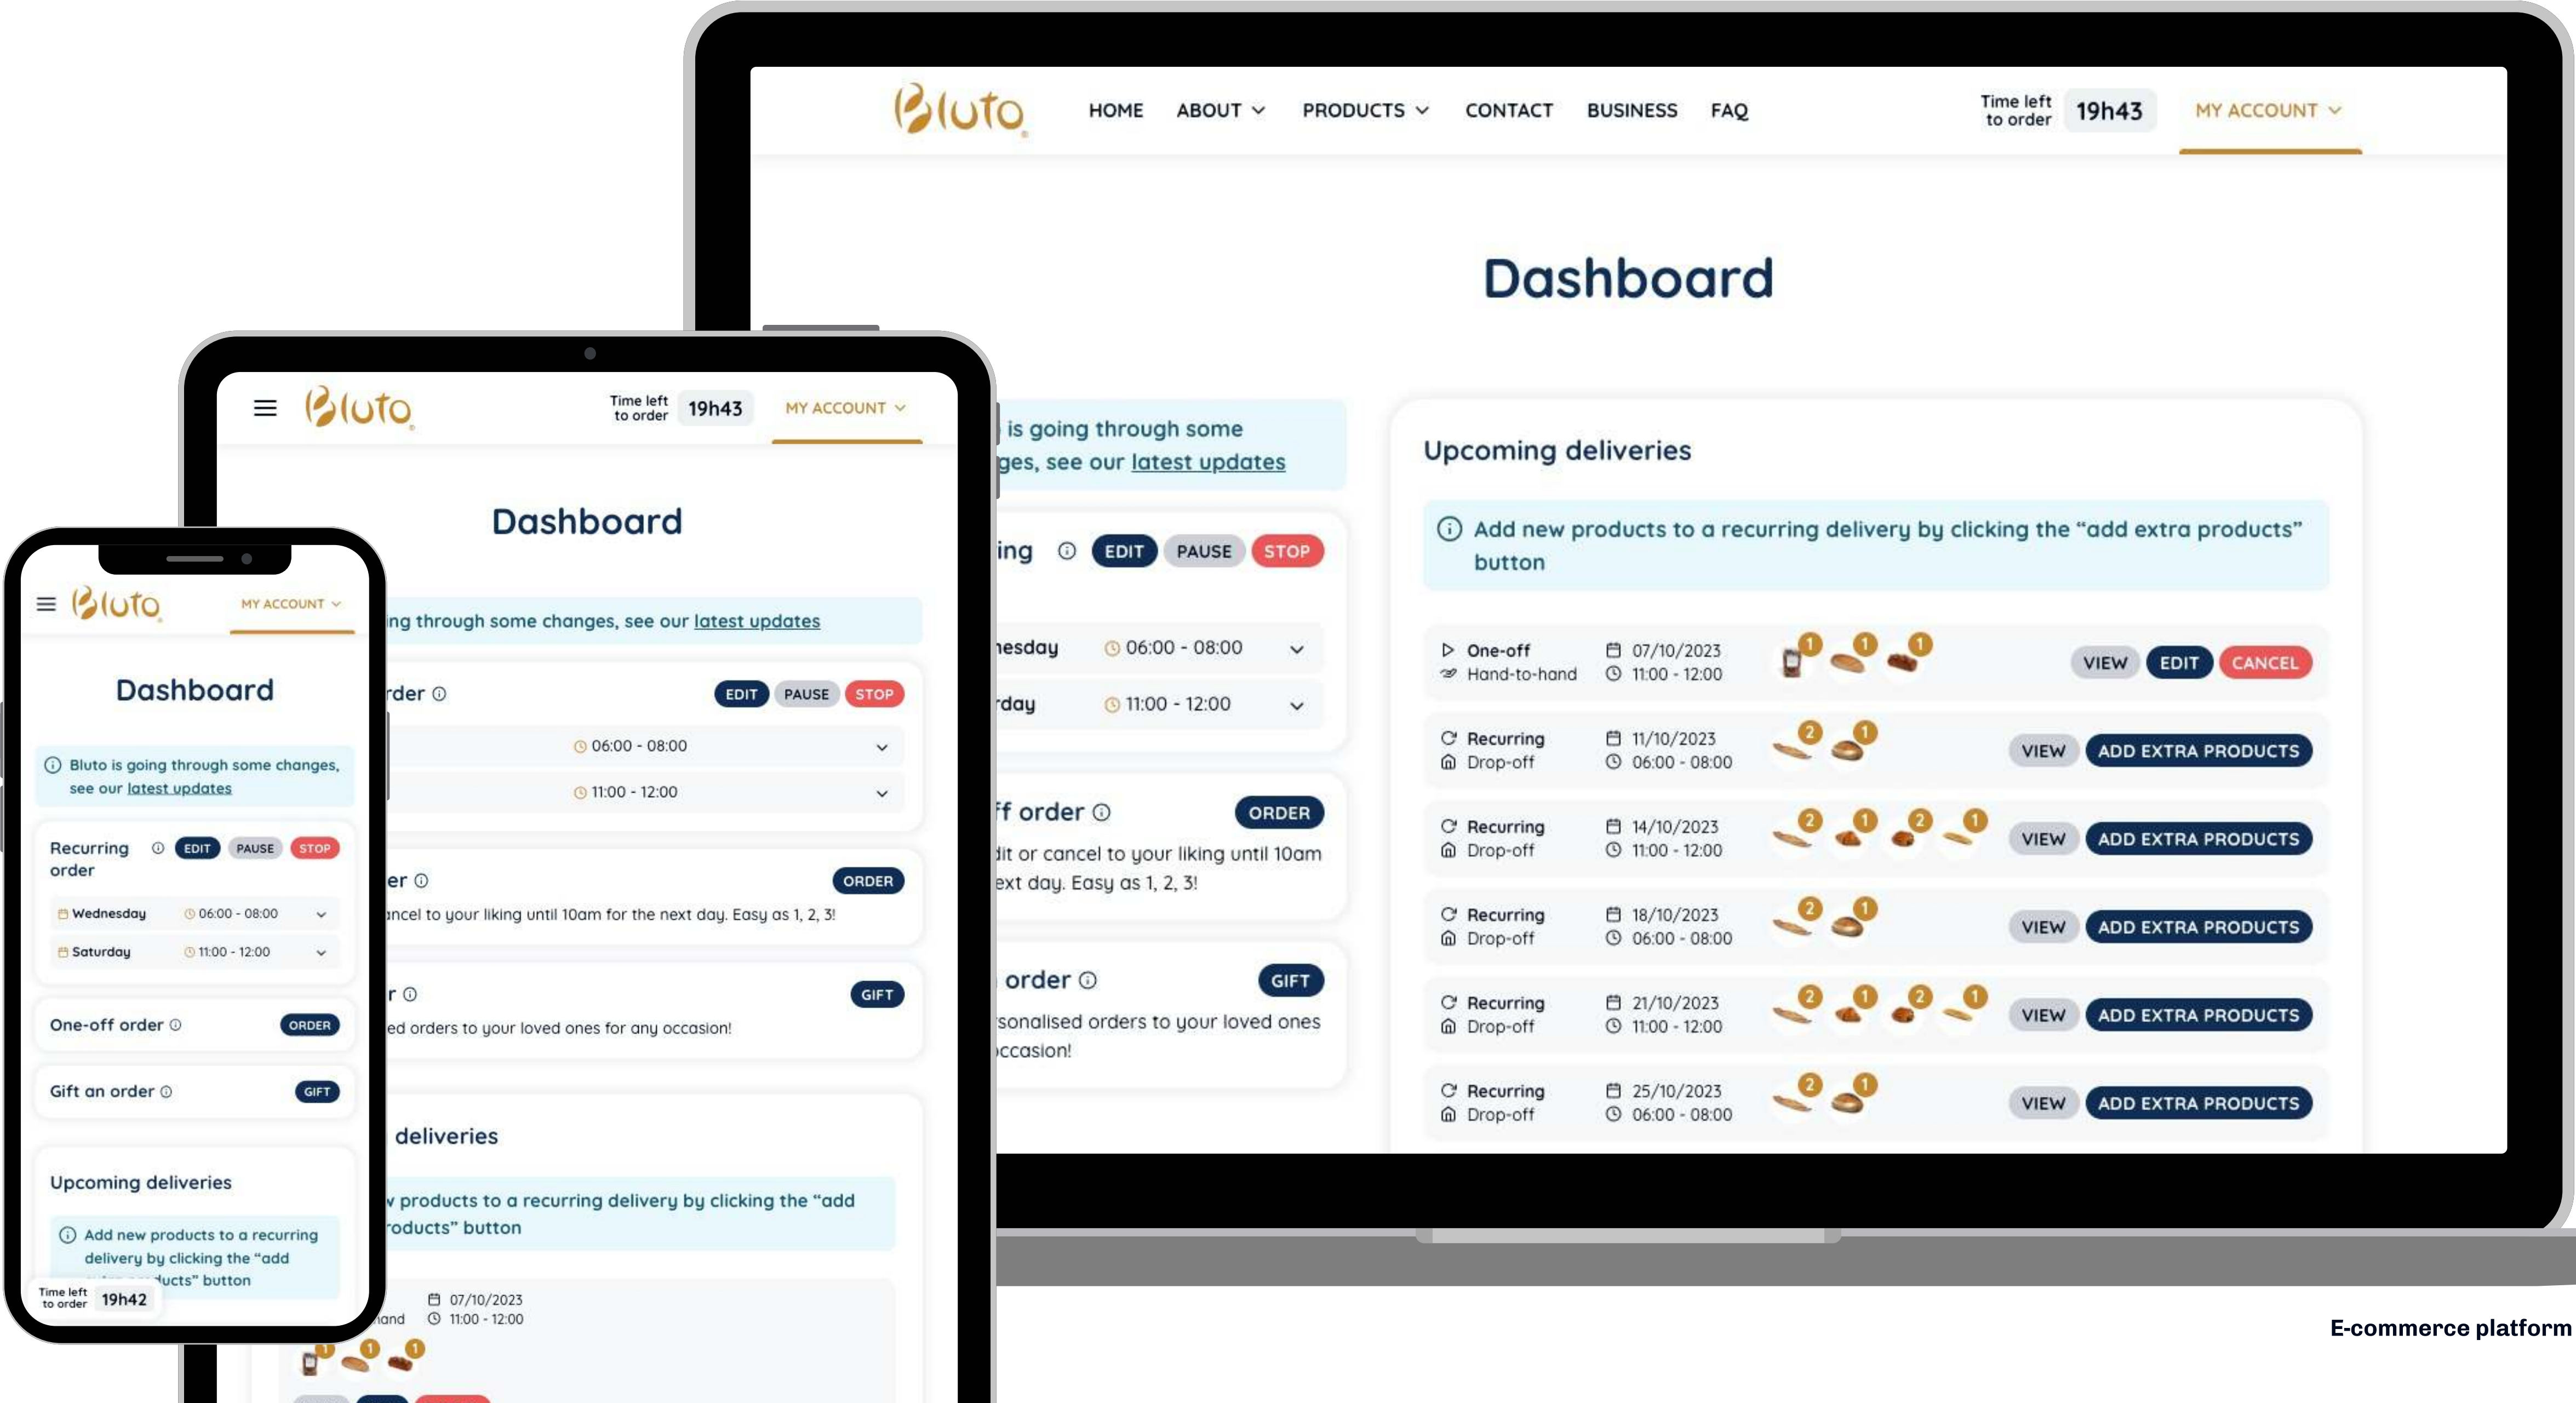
Bluto

HOME ABOUT PRODUCTS CONTACT BUSINESS FAQ

Time left to order 19h43

MY ACCOUNT

Dashboard

is going through some ges, see our latest updates

ing ⓘ EDIT PAUSE STOP

nesday 06:00 - 08:00

rday 11:00 - 12:00

ff order ⓘ ORDER

dit or cancel to your liking until 10am ext day. Easy as 1, 2, 3!

order ⓘ GIFT

sonalised orders to your loved ones ccasion!

Upcoming deliveries

ⓘ Add new products to a recurring delivery by clicking the “add extra products” button

| | | | |
|---|---|---|---|
| One-off Hand-to-hand | 07/10/2023 11:00 - 12:00 | 1 1 1 | VIEW EDIT CANCEL |
| Recurring Drop-off | 11/10/2023 06:00 - 08:00 | 2 1 | VIEW ADD EXTRA PRODUCTS |
| Recurring Drop-off | 14/10/2023 11:00 - 12:00 | 2 1 2 1 | VIEW ADD EXTRA PRODUCTS |
| Recurring Drop-off | 18/10/2023 06:00 - 08:00 | 2 1 | VIEW ADD EXTRA PRODUCTS |
| Recurring Drop-off | 21/10/2023 11:00 - 12:00 | 2 1 2 1 | VIEW ADD EXTRA PRODUCTS |
| Recurring Drop-off | 25/10/2023 06:00 - 08:00 | 2 1 | VIEW ADD EXTRA PRODUCTS |

Bluto

Time left to order 19h43

MY ACCOUNT

Dashboard

ng through some changes, see our latest updates

rder ⓘ EDIT PAUSE STOP

06:00 - 08:00

11:00 - 12:00

er ⓘ ORDER

ncel to your liking until 10am for the next day. Easy as 1, 2, 3!

r ⓘ GIFT

ed orders to your loved ones for any occasion!

deliveries

v products to a recurring delivery by clicking the “add roducts” button

and 07/10/2023 11:00 - 12:00

1 1 1

Bluto

MY ACCOUNT

Dashboard

ⓘ Bluto is going through some changes, see our latest updates

Recurring order ⓘ EDIT PAUSE STOP

Wednesday 06:00 - 08:00

Saturday 11:00 - 12:00

One-off order ⓘ ORDER

Gift an order ⓘ GIFT

Upcoming deliveries

ⓘ Add new products to a recurring delivery by clicking the “add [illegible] ducts” button

Time left to order 19h42

E-commerce platform